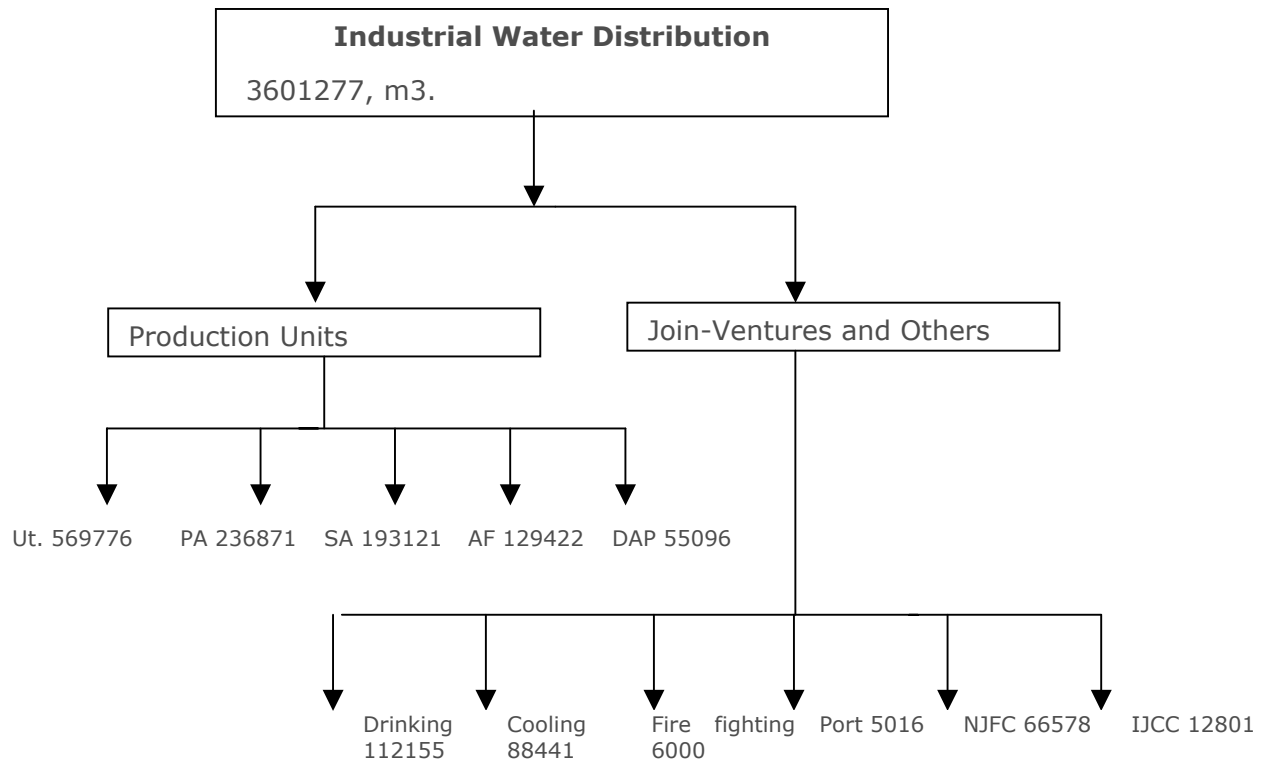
Industrial Water Distribution

3601277, m3.

Production Units

Join-Ventures and Others

Ut. 569776

PA 236871

SA 193121

AF 129422

DAP 55096

Drinking 112155

Cooling 88441

Fire fighting 6000

Port 5016

NJFC 66578

IJCC 12801